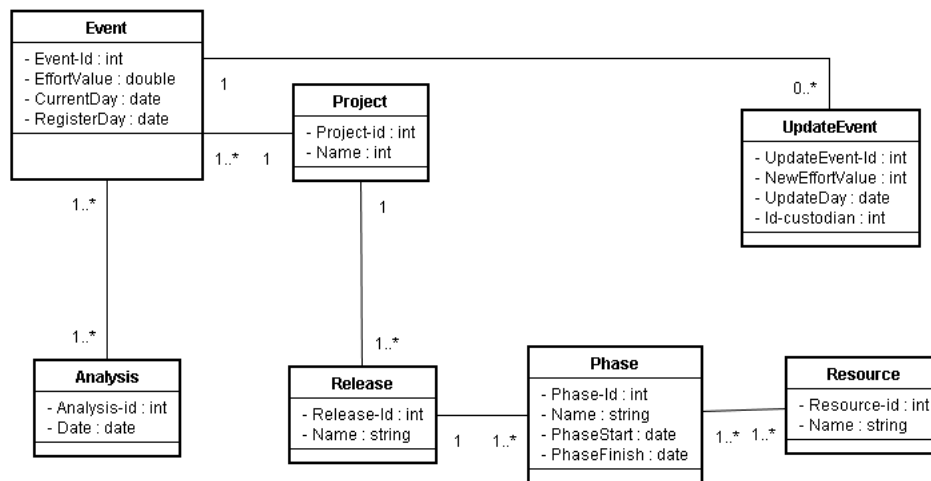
Event
- Event-Id : int
- EffortValue : double
- CurrentDay : date
- RegisterDay : date

1

0..*

Project
- Project-id : int
- Name : int

1..* 1

UpdateEvent
- UpdateEvent-Id : int
- NewEffortValue : int
- UpdateDay : date
- Id-custodian : int

1..*

1

1..*

1..*

Analysis
- Analysis-id : int
- Date : date

Release
- Release-Id : int
- Name : string

1 1..*

Phase
- Phase-Id : int
- Name : string
- PhaseStart : date
- PhaseFinish : date

1..* 1..*

Resource
- Resource-id : int
- Name : string